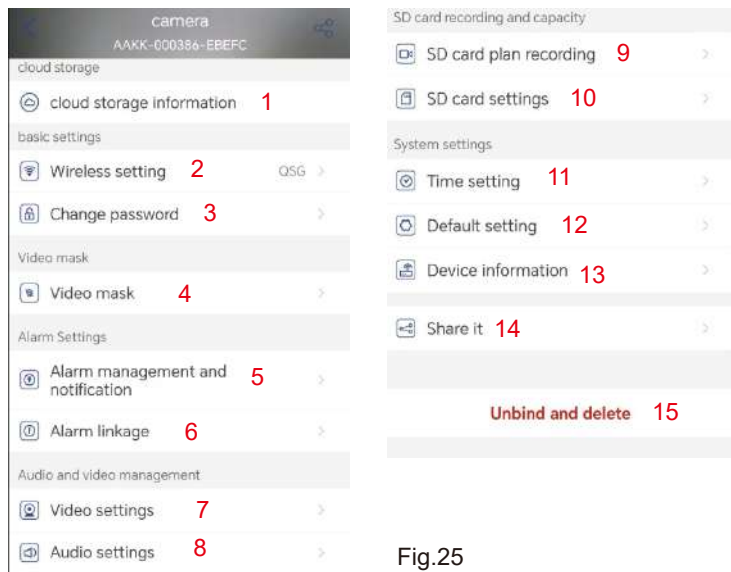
camera
AAKK-000386-EBEFC

cloud storage

cloud storage information 1

basic settings

Wireless setting 2 QSG

Change password 3

Video mask

Video mask 4

Alarm Settings

Alarm management and notification 5

Alarm linkage 6

Audio and video management

Video settings 7

Audio settings 8

SD card recording and capacity

SD card plan recording 9

SD card settings 10

System settings

Time setting 11

Default setting 12

Device information 13

Share it 14

Unbind and delete 15

Fig.25